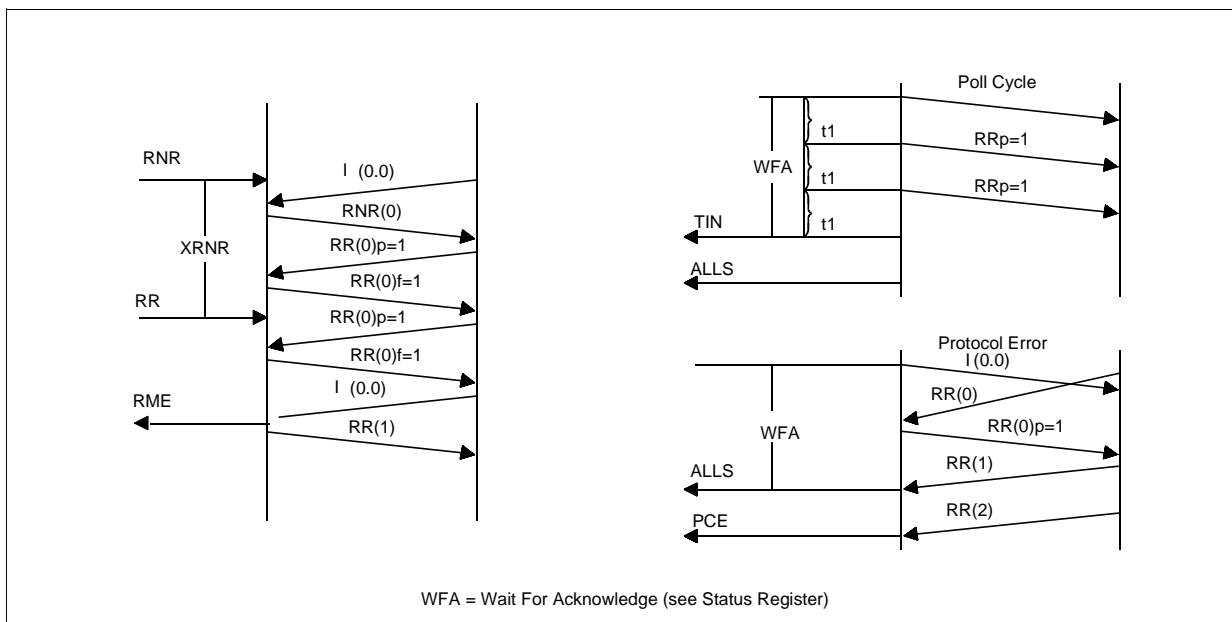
RNR
I (0.0)
RNR(0)
XRNR
RR(0)p=1
RR(0)f=1
RR
RR(0)p=1
RR(0)f=1
I (0.0)
RME
RR(1)

Poll Cycle
t1
RRp=1
WFA
t1
RRp=1
TIN
t1
ALLS

Protocol Error
I (0.0)
RR(0)
WFA
RR(0)p=1
RR(1)
ALLS
RR(2)
PCE

WFA = Wait For Acknowledge (see Status Register)